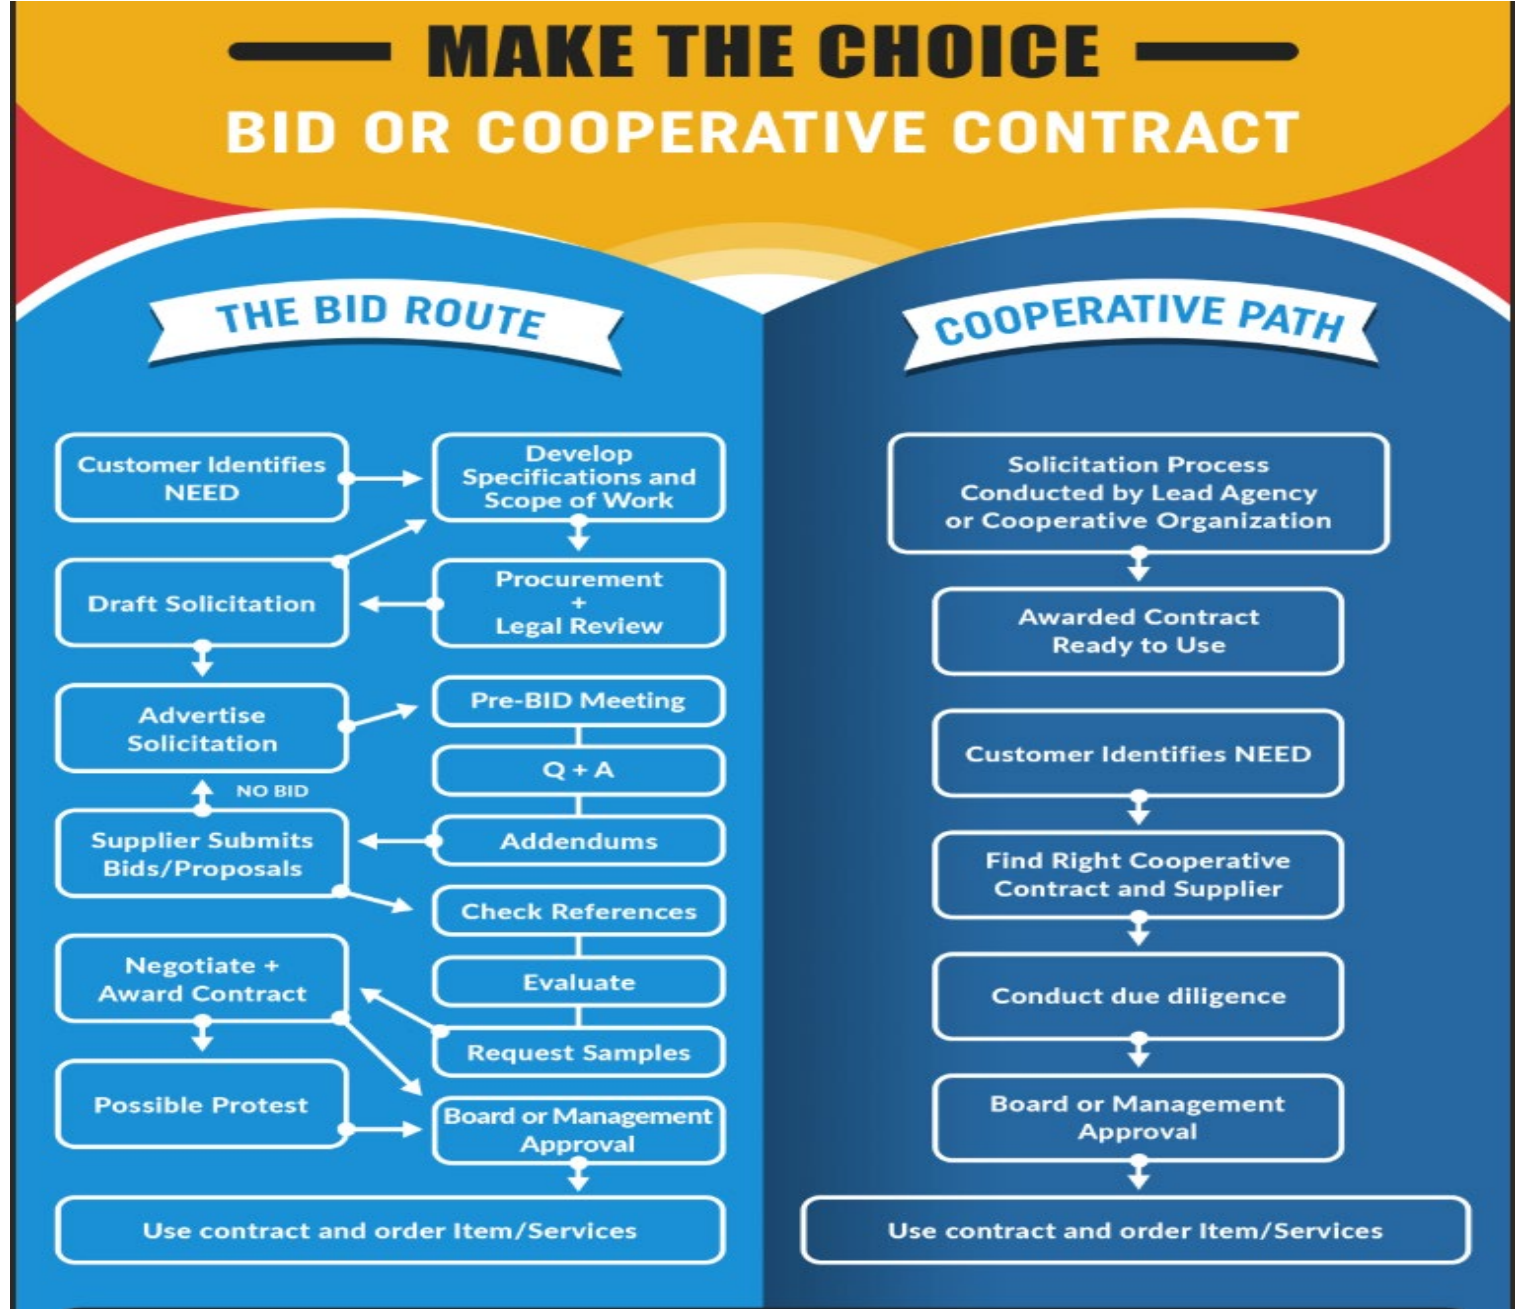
MAKE THE CHOICE
BID OR COOPERATIVE CONTRACT

THE BID ROUTE

Customer Identifies NEED

Develop Specifications and Scope of Work

Draft Solicitation

Procurement + Legal Review

Advertise Solicitation

Pre-BID Meeting

Q + A

NO BID

Supplier Submits Bids/Proposals

Addendums

Check References

Negotiate + Award Contract

Evaluate

Request Samples

Possible Protest

Board or Management Approval

Use contract and order Item/Services

COOPERATIVE PATH

Solicitation Process Conducted by Lead Agency or Cooperative Organization

Awarded Contract Ready to Use

Customer Identifies NEED

Find Right Cooperative Contract and Supplier

Conduct due diligence

Board or Management Approval

Use contract and order Item/Services